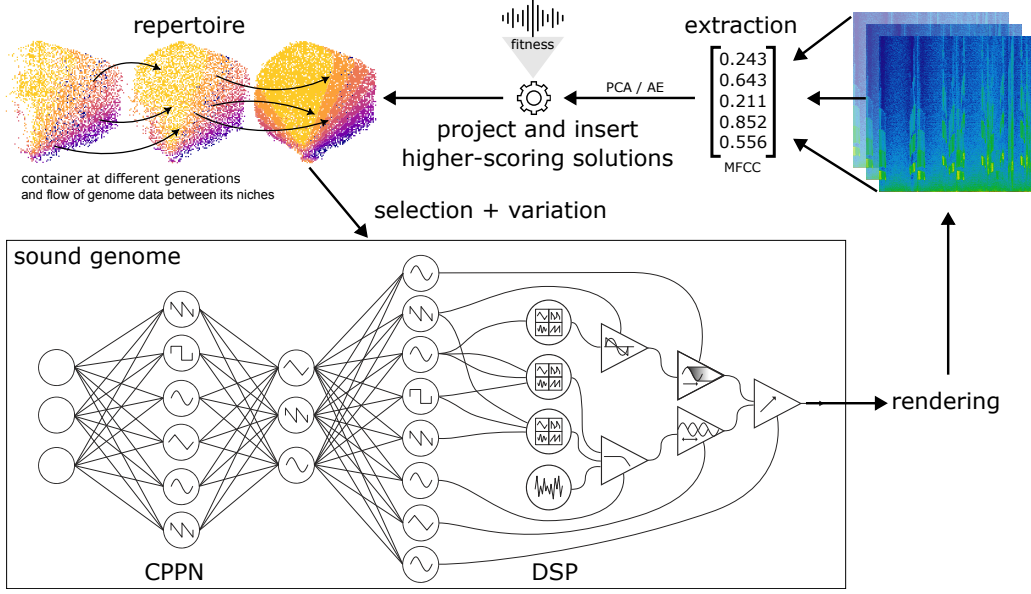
repertoire

fitness

extraction

$\begin{bmatrix} 0.243 \\ 0.643 \\ 0.211 \\ 0.852 \\ 0.556 \end{bmatrix}$

MFCC

PCA / AE

project and insert higher-scoring solutions

container at different generations and flow of genome data between its niches

selection + variation

sound genome

rendering

CPPN

DSP